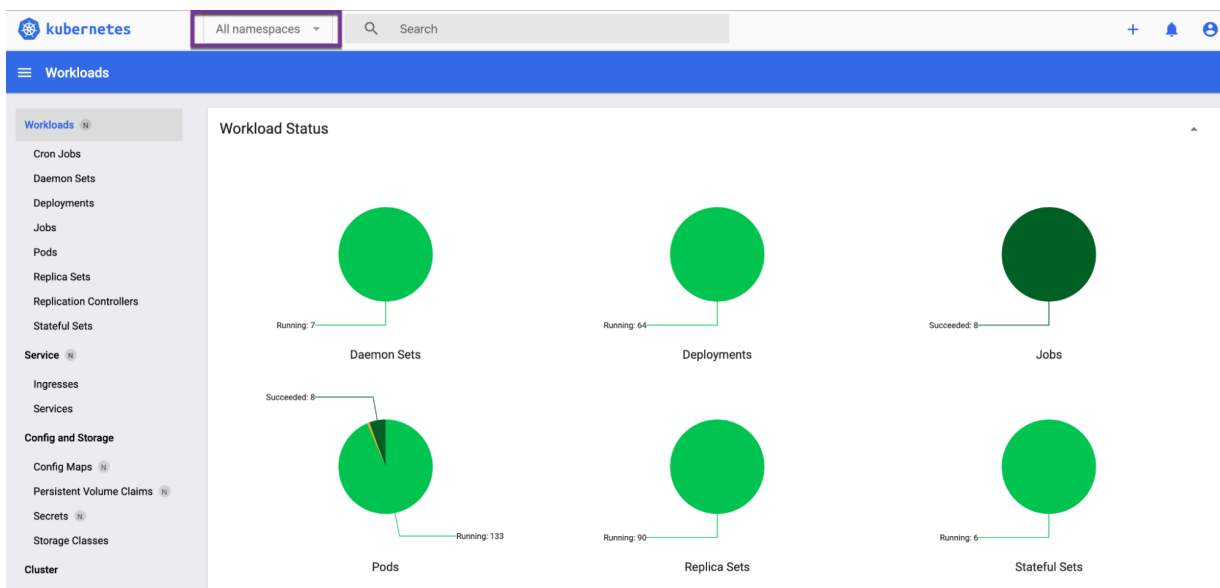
kubernetes All namespaces Search

Workloads

Workloads N
Cron Jobs
Daemon Sets
Deployments
Jobs
Pods
Replica Sets
Replication Controllers
Stateful Sets
Service N
Ingresses
Services
Config and Storage
Config Maps N
Persistent Volume Claims N
Secrets N
Storage Classes
Cluster

Workload Status

Running: 7
Daemon Sets

Running: 64
Deployments

Succeeded: 8
Jobs

Succeeded: 8
Running: 133
Pods

Running: 90
Replica Sets

Running: 6
Stateful Sets